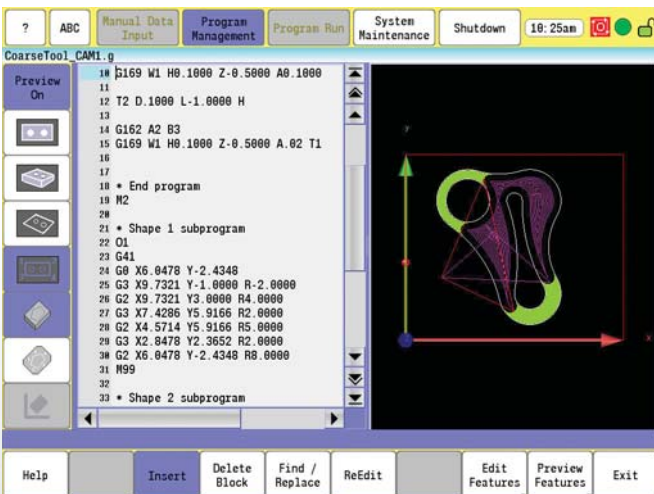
? ABC Manual Data Input Program Management Program Run System Maintenance Shutdown 10:25am

CoarseTool_CAM1.g

Preview On

10 G169 W1 H0.1000 Z-0.5000 A0.1000
11
12 T2 D.1000 L-1.0000 H
13
14 G162 A2 B3
15 G169 W1 H0.1000 Z-0.5000 A.02 T1
16
17
18 * End program
19 M2
20
21 * Shape 1 subprogram
22 O1
23 G41
24 G0 X6.0478 Y-2.4348
25 G3 X9.7321 Y-1.0000 R-2.0000
26 G2 X9.7321 Y3.0000 R4.0000
27 G3 X7.4286 Y5.9166 R2.0000
28 G2 X4.5714 Y5.9166 R5.0000
29 G3 X2.8478 Y2.3652 R2.0000
30 G2 X6.0478 Y-2.4348 R8.0000
31 M99
32
33 * Shape 2 subprogram

Y

X

Help Insert Delete Block Find / Replace ReEdit Edit Features Preview Features Exit